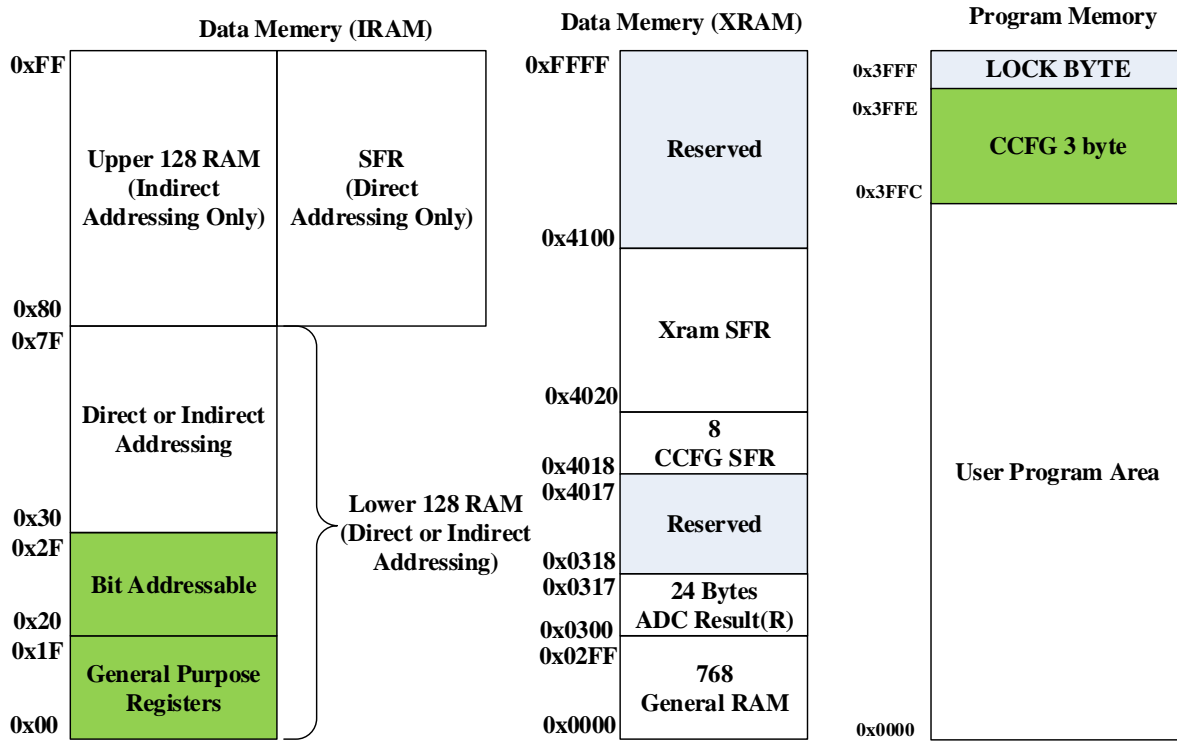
Data Memery (IRAM)

0xFF

Upper 128 RAM (Indirect Addressing Only)

SFR (Direct Addressing Only)

0x80
0x7F

Direct or Indirect Addressing

0x30
0x2F

Bit Addressable

0x20
0x1F

General Purpose Registers

0x00

Lower 128 RAM (Direct or Indirect Addressing)

Data Memery (XRAM)

0xFFFF

Reserved

0x4100

Xram SFR

0x4020

8 CCFG SFR

0x4018
0x4017

Reserved

0x0318
0x0317

24 Bytes ADC Result(R)

0x0300
0x02FF

768 General RAM

0x0000

Program Memory

0x3FFF

LOCK BYTE

0x3FFE

CCFG 3 byte

0x3FFC

User Program Area

0x0000